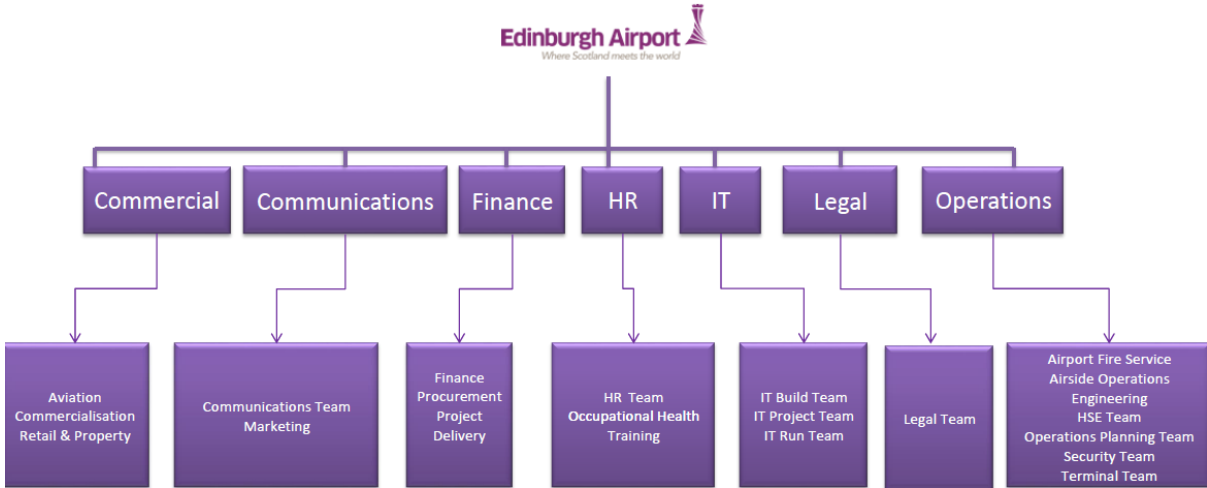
Edinburgh Airport
Where Scotland meets the world

Commercial
Communications
Finance
HR
IT
Legal
Operations

Aviation
Commercialisation
Retail & Property

Communications Team
Marketing

Finance
Procurement
Project
Delivery

HR Team
Occupational Health
Training

IT Build Team
IT Project Team
IT Run Team

Legal Team

Airport Fire Service
Airside Operations
Engineering
HSE Team
Operations Planning Team
Security Team
Terminal Team